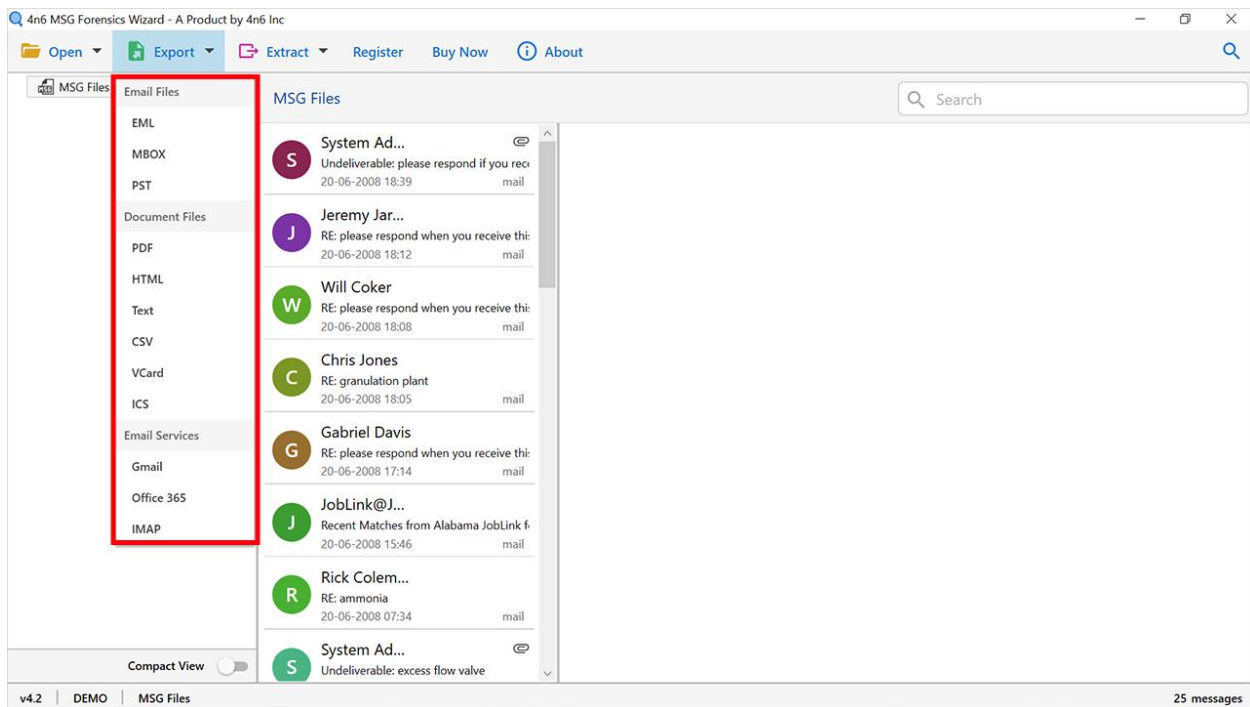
4n6 MSG Forensics Wizard - A Product by 4n6 Inc

Open Export Extract Register Buy Now About

MSG Files

Email Files
EML
MBOX
PST
Document Files
PDF
HTML
Text
CSV
VCard
ICS
Email Services
Gmail
Office 365
IMAP

MSG Files

Search

S System Ad...
Undeliverable: please respond if you rec
20-06-2008 18:39 mail

J Jeremy Jar...
RE: please respond when you receive thi
20-06-2008 18:12 mail

W Will Coker
RE: please respond when you receive thi
20-06-2008 18:08 mail

C Chris Jones
RE: granulation plant
20-06-2008 18:05 mail

G Gabriel Davis
RE: please respond when you receive thi
20-06-2008 17:14 mail

J JobLink@J...
Recent Matches from Alabama JobLink f
20-06-2008 15:46 mail

R Rick Colem...
RE: ammonia
20-06-2008 07:34 mail

S System Ad...
Undeliverable: excess flow valve

Compact View

v4.2 | DEMO | MSG Files

25 messages